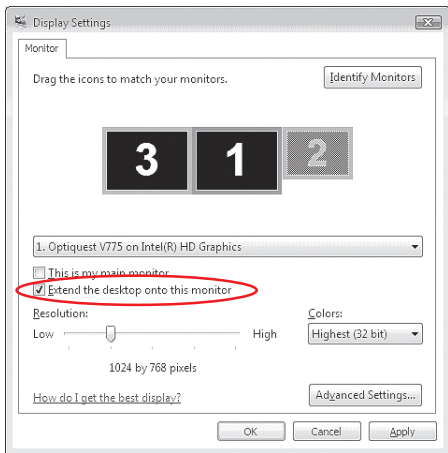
Display Settings

Monitor

Drag the icons to match your monitors.

Identify Monitors

3 1 2

1. Optiquest V775 on Intel(R) HD Graphics

This is my main monitor

Extend the desktop onto this monitor

Resolution:

Low

High

1024 by 768 pixels

Colors:

Highest (32 bit)

How do I get the best display?

Advanced Settings...

OK

Cancel

Apply